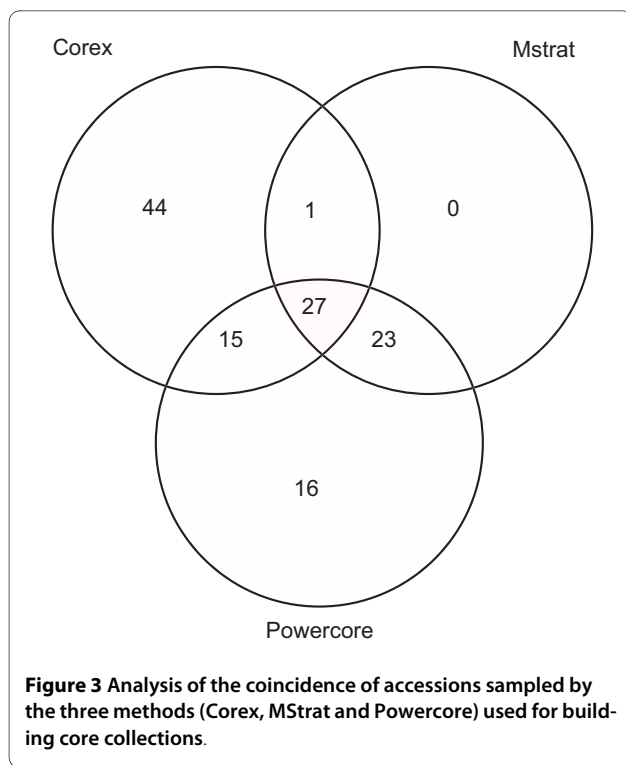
Corex

Mstrat

44

1

0

27

15

23

16

Powercore

**Figure 3** **Analysis of the coincidence of accessions sampled by the three methods (Corex, MStrat and Powercore) used for building core collections**.